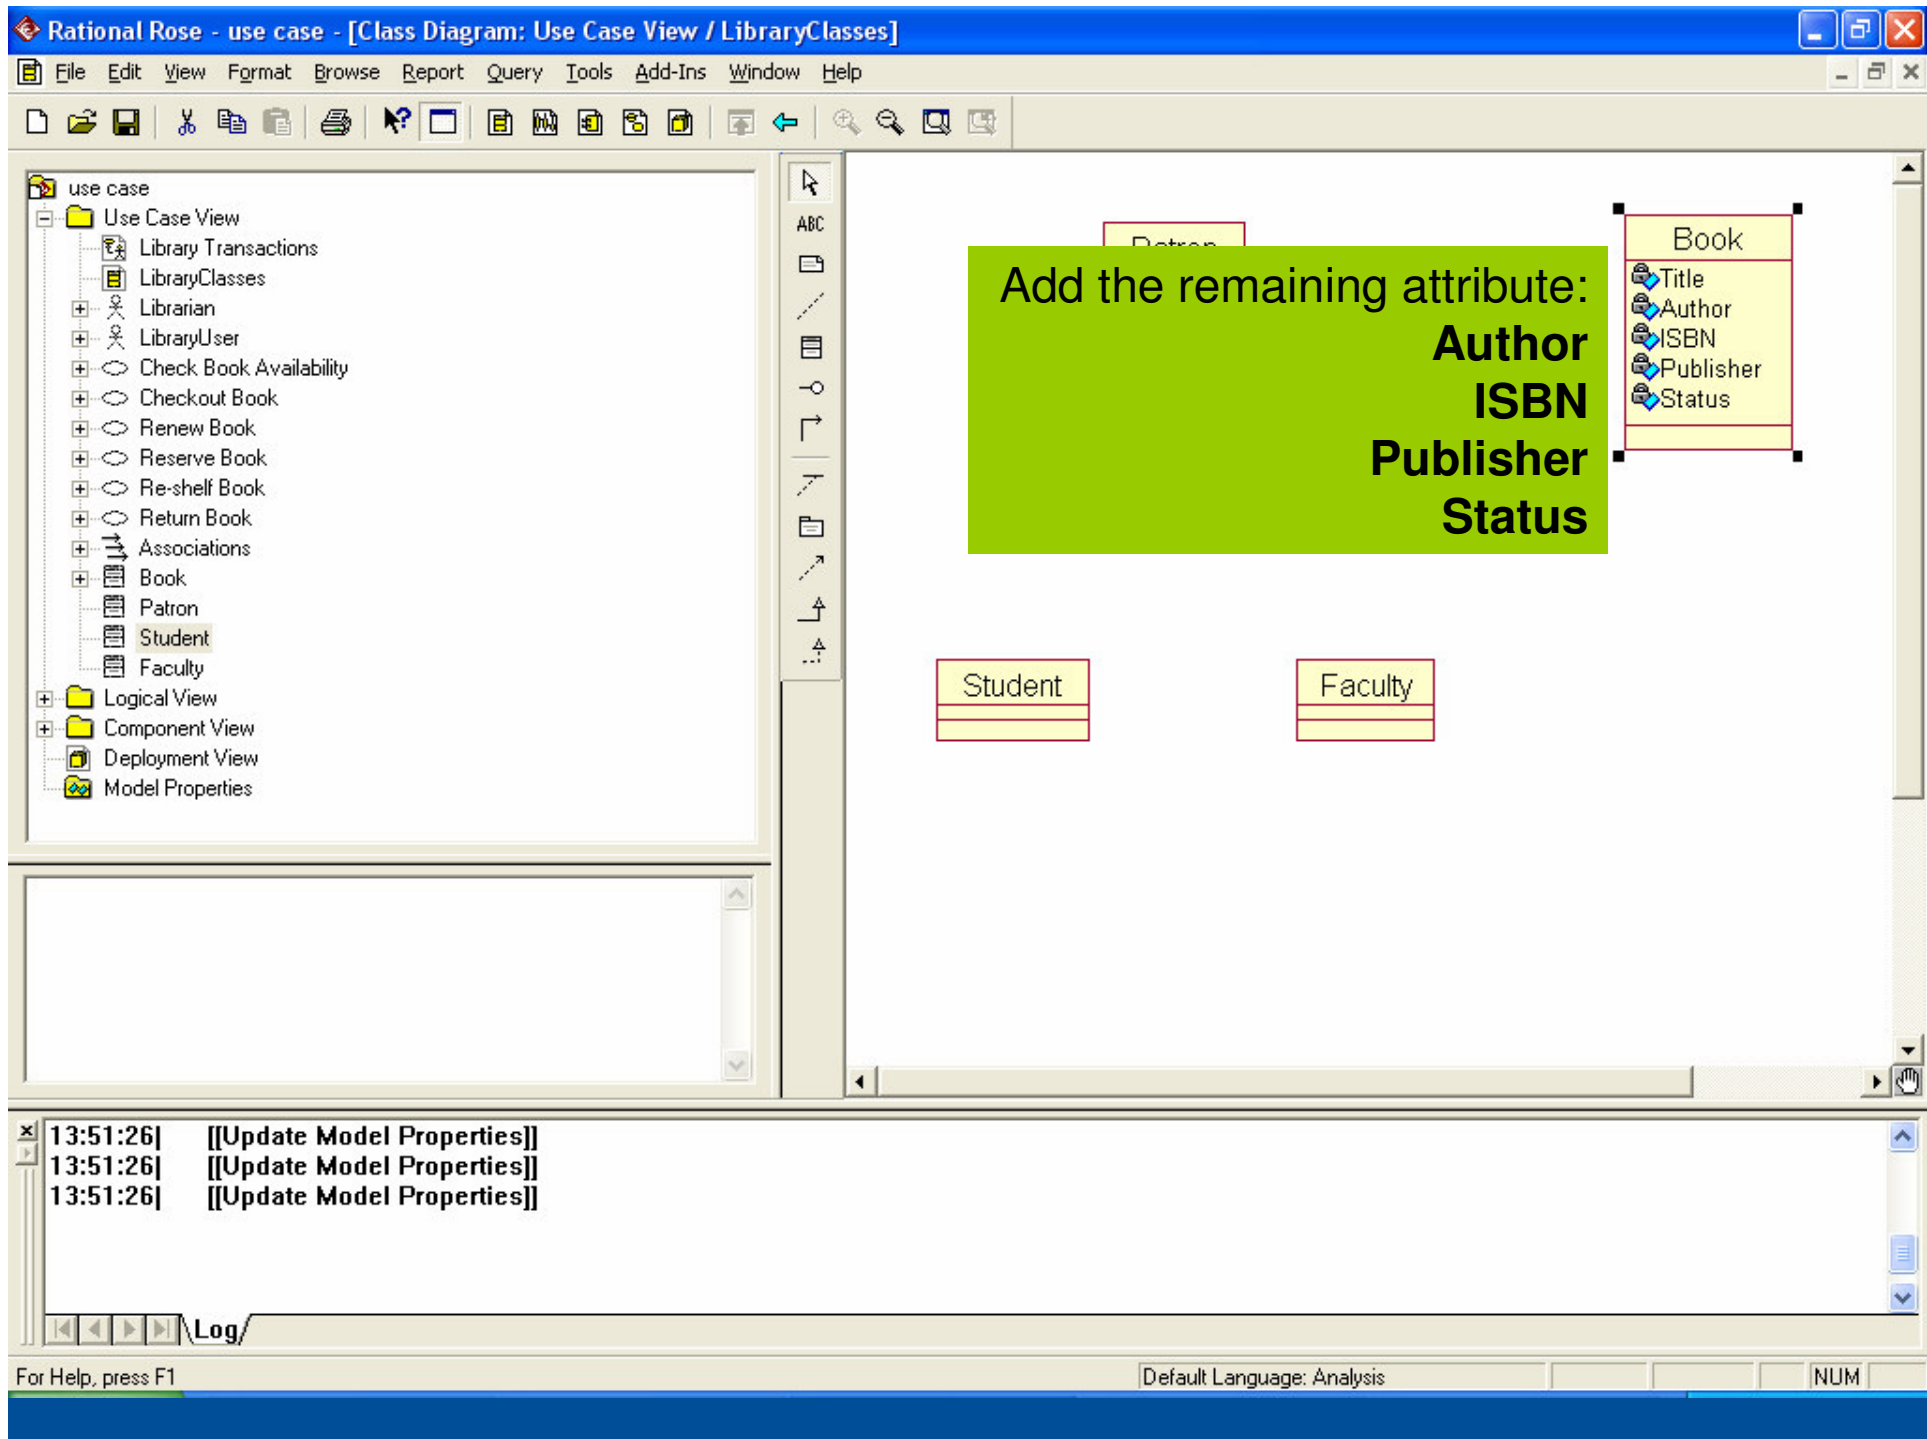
Rational Rose - use case - [Class Diagram: Use Case View / LibraryClasses]

File Edit View Format Browse Report Query Tools Add-Ins Window Help

use case
Use Case View
Library Transactions
LibraryClasses
Librarian
LibraryUser
Check Book Availability
Checkout Book
Renew Book
Reserve Book
Re-shelf Book
Return Book
Associations
Book
Patron
Student
Faculty
Logical View
Component View
Deployment View
Model Properties

ABC

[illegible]

Add the remaining attribute:
Author
ISBN
Publisher
Status

Book
Title
Author
ISBN
Publisher
Status

Student

Faculty

13:51:26| [[Update Model Properties]]
13:51:26| [[Update Model Properties]]
13:51:26| [[Update Model Properties]]

Log

For Help, press F1
Default Language: Analysis
NUM